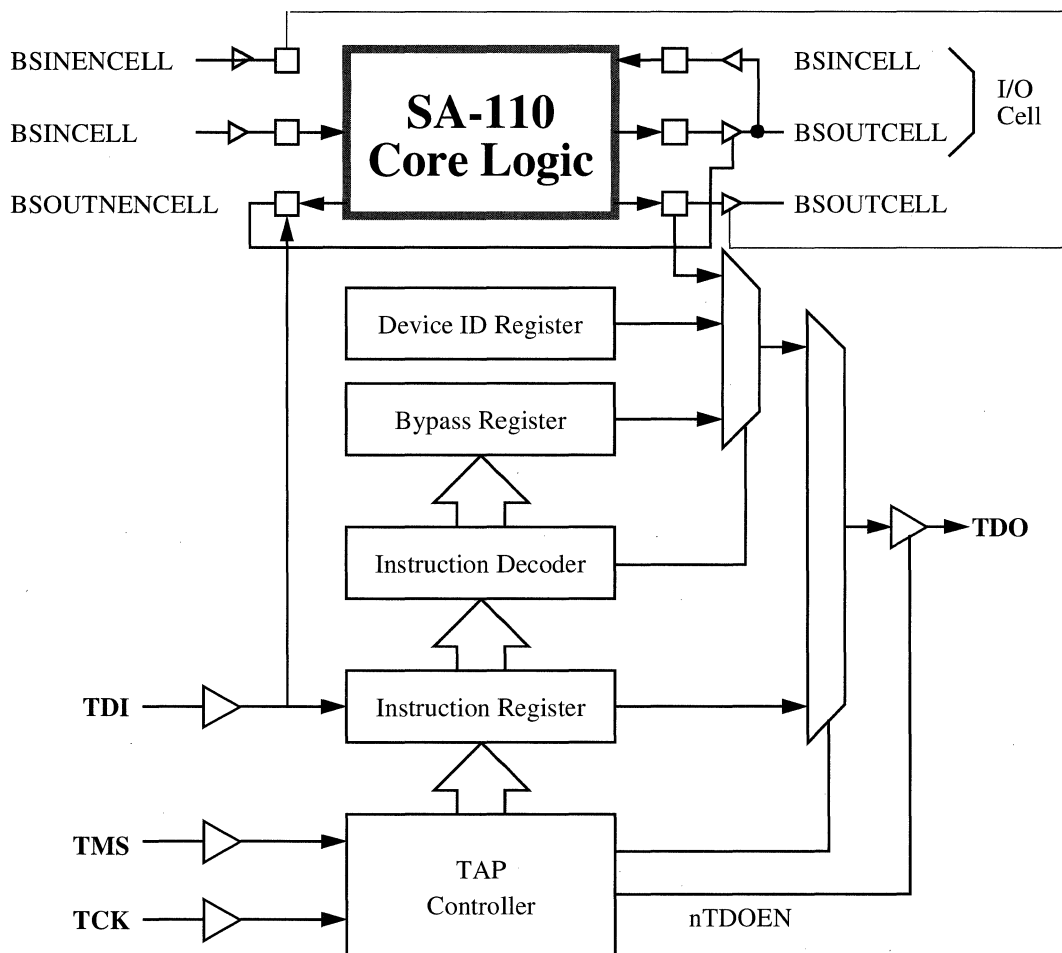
BSINENCELL

BSINCELL

BSOUTNENCELL

SA-110
Core Logic

BSINCELL

BSOUTCELL

BSOUTCELL

I/O
Cell

Device ID Register

Bypass Register

Instruction Decoder

TDO

TDI

Instruction Register

TMS

TCK

TAP
Controller

nTDOEN